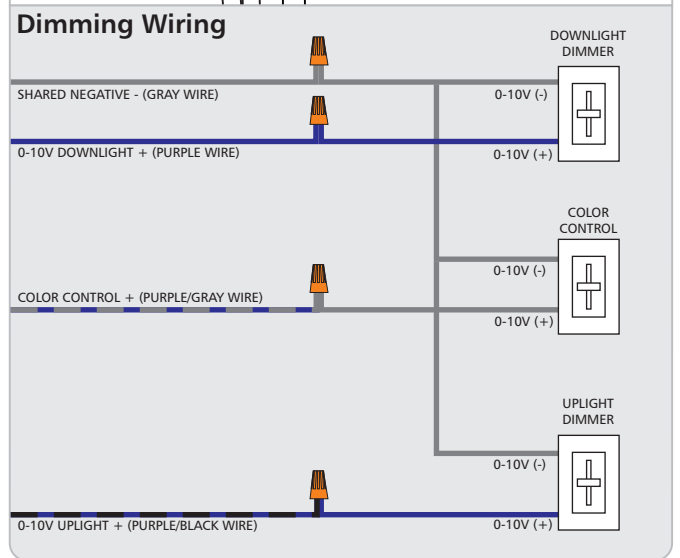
Dimming Wiring

DOWNLIGHT DIMMER

SHARED NEGATIVE - (GRAY WIRE)

0-10V (-)

0-10V DOWNLIGHT + (PURPLE WIRE)

0-10V (+)

COLOR CONTROL

0-10V (-)

COLOR CONTROL + (PURPLE/GRAY WIRE)

0-10V (+)

UPLIGHT DIMMER

0-10V (-)

0-10V UPLIGHT + (PURPLE/BLACK WIRE)

0-10V (+)